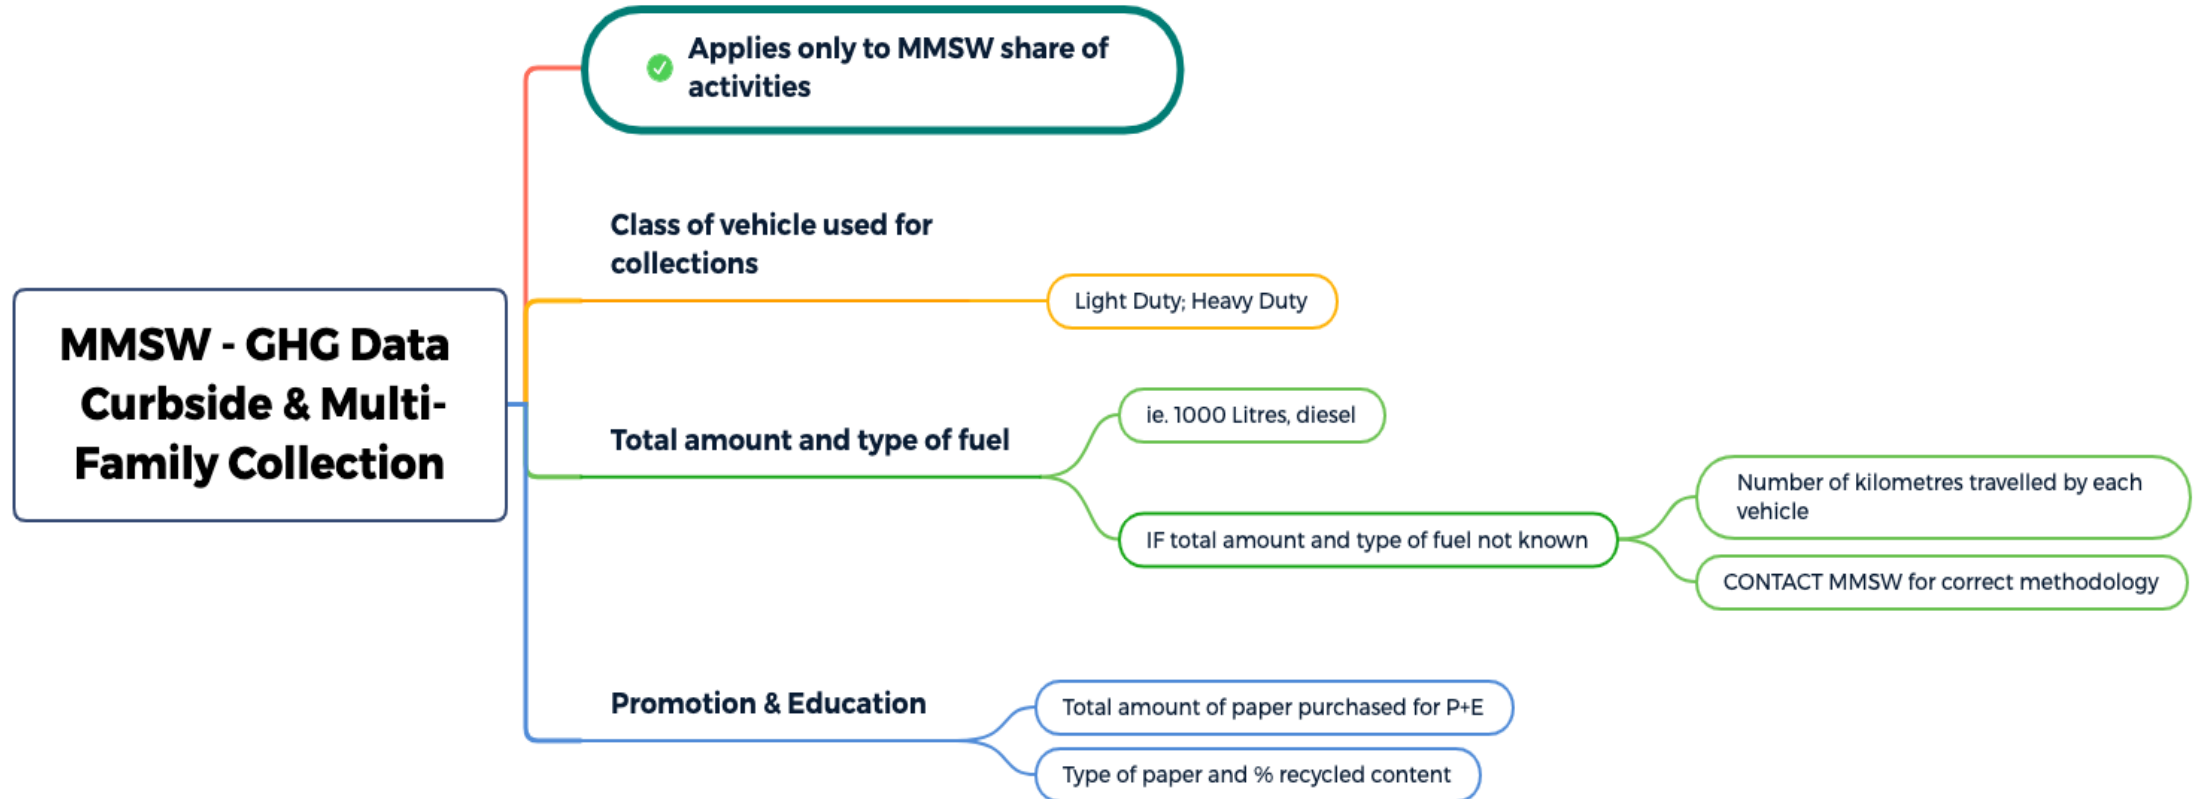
MMSW - GHG Data Curbside & Multi-Family Collection

Applies only to MMSW share of activities

Class of vehicle used for collections

Light Duty; Heavy Duty

Total amount and type of fuel

ie. 1000 Litres, diesel

IF total amount and type of fuel not known

Number of kilometres travelled by each vehicle

CONTACT MMSW for correct methodology

Promotion & Education

Total amount of paper purchased for P+E

Type of paper and % recycled content